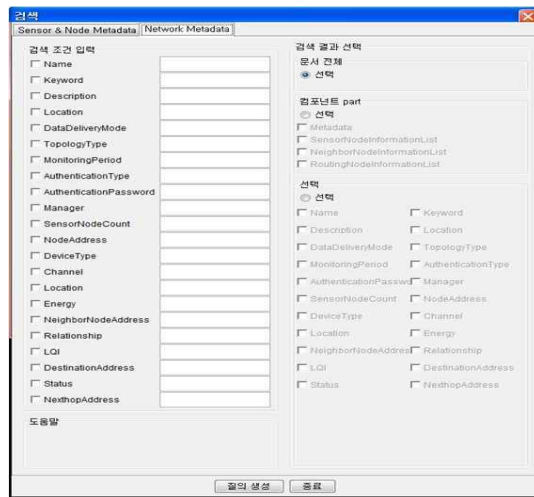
검색

Sensor & Node Metadata | Network Metadata

검색 조건 입력

Name
Keyword
Description
Location
DataDeliveryMode
TopologyType
MonitoringPeriod
AuthenticationType
AuthenticationPassword
Manager
SensorNodeCount
NodeAddress
DeviceType
Channel
Location
Energy
NeighborNodeAddress
Relationship
LQI
DestinationAddress
Status
NexthopAddress

도움말

검색 결과 선택

문서 전체
선택

컴포넌트 part
선택
Metadata
SensorNodeInformationList
NeighborNodeInformationList
RoutingNodeInformationList

선택
선택
Name
Keyword
Description
Location
DataDeliveryMode
TopologyType
MonitoringPeriod
AuthenticationType
AuthenticationPasswd
Manager
SensorNodeCount
NodeAddress
DeviceType
Channel
Location
Energy
NeighborNodeAddress
Relationship
LQI
DestinationAddress
Status
NexthopAddress

질의 생성 | 종료